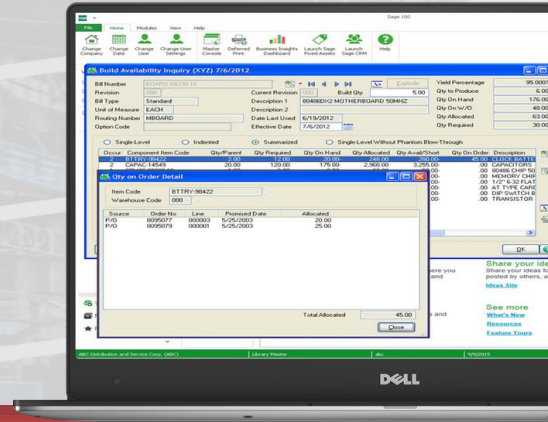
File Home Modules View Help

Sage 100

Change Company Change Date Change User Change User Settings Master Console Deferred Print Business Insights Dashboard Launch Sage Fixed Assets Launch Sage CRM Help

Build Availability Inquiry (XYZ) 7/6/2012

Bill Number BOARD-B4-5014C
Revision 000
Bill Type Standard
Unit of Measure EACH
Routing Number MBOARD
Option Code

Current Revision 000 Build Qty 5.00
Description 1 80486DX2 MOTHERBOARD 50MHZ
Description 2
Date Last Used 6/19/2012
Effective Date 7/6/2012

Explode

Yield Percentage 95.000
Qty to Produce 6.00
Qty On Hand 176.00
Qty On W/O 48.00
Qty Allocated 63.00
Qty Required 30.00

Single-Level Indented Summarized Single-Level Without Phantom Blow-Through

| Occur | Component Item Code | Qty/Parent | Qty Required | Qty On Hand | Qty Allocated | Qty Avail/Short | Qty On Order | Description |
|---|---|---|---|---|---|---|---|---|
| 2 | BTTRY-98422 | 2.00 | 12.00 | 20.00- | 248.00 | 280.00- | 45.00 | CLOCK BATTE |
| 2 | CAPAC-14549 | 20.00 | 120.00 | 175.00- | 2,568.00 | 3,255.00- | .00 | CAPACITORS |
| | | | | | | 00- | .00 | 80486 CHIP 50 |
| | | | | | | 00- | .00 | MEMORY CHIP |
| | | | | | | 00- | .00 | 1/2" 6-32 FLAT |
| | | | | | | 00- | .00 | AT TYPE CARE |
| | | | | | | 00- | .00 | DIP SWITCH R |
| | | | | | | 00- | .00 | TRANSISTOR |

Qty on Order Detail

Item Code BTTRY-98422
Warehouse Code 000

| Source | Order No | Line | Promised Date | Allocated |
|---|---|---|---|---|
| P/O | 0095077 | 000003 | 5/25/2003 | 20.00 |
| P/O | 0095079 | 000001 | 5/25/2003 | 25.00 |

Total Allocated 45.00

Close

OK

Share your ide
Share your ideas fo
posted by others, a
Ideas Site

See more
What's New
Resources
Feature Tours

ere you
and

s and

ABC Distribution and Service Corp. (ABC) Library Master abc 5/6/2015

DELL